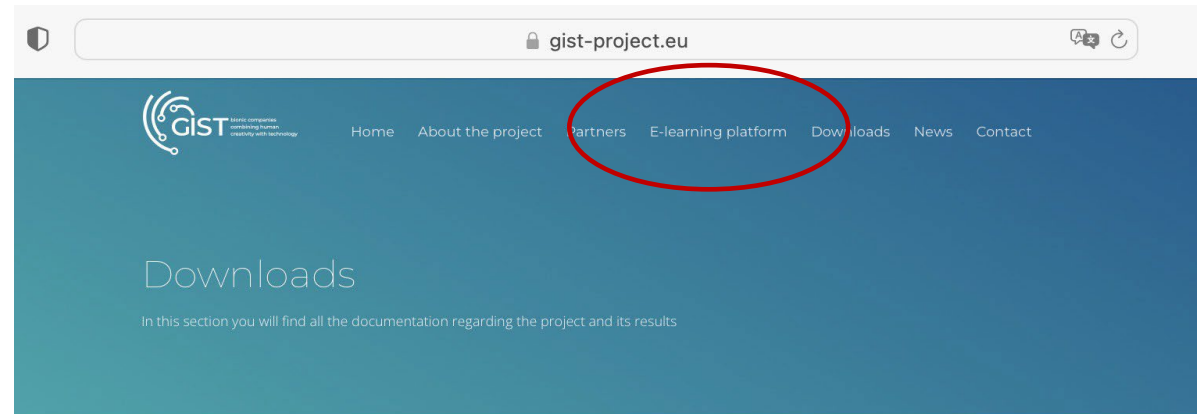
gist-project.eu

GIST bionic companies combining human creativity with technology

Home About the project Partners E-learning platform Downloads News Contact

Downloads

In this section you will find all the documentation regarding the project and its results